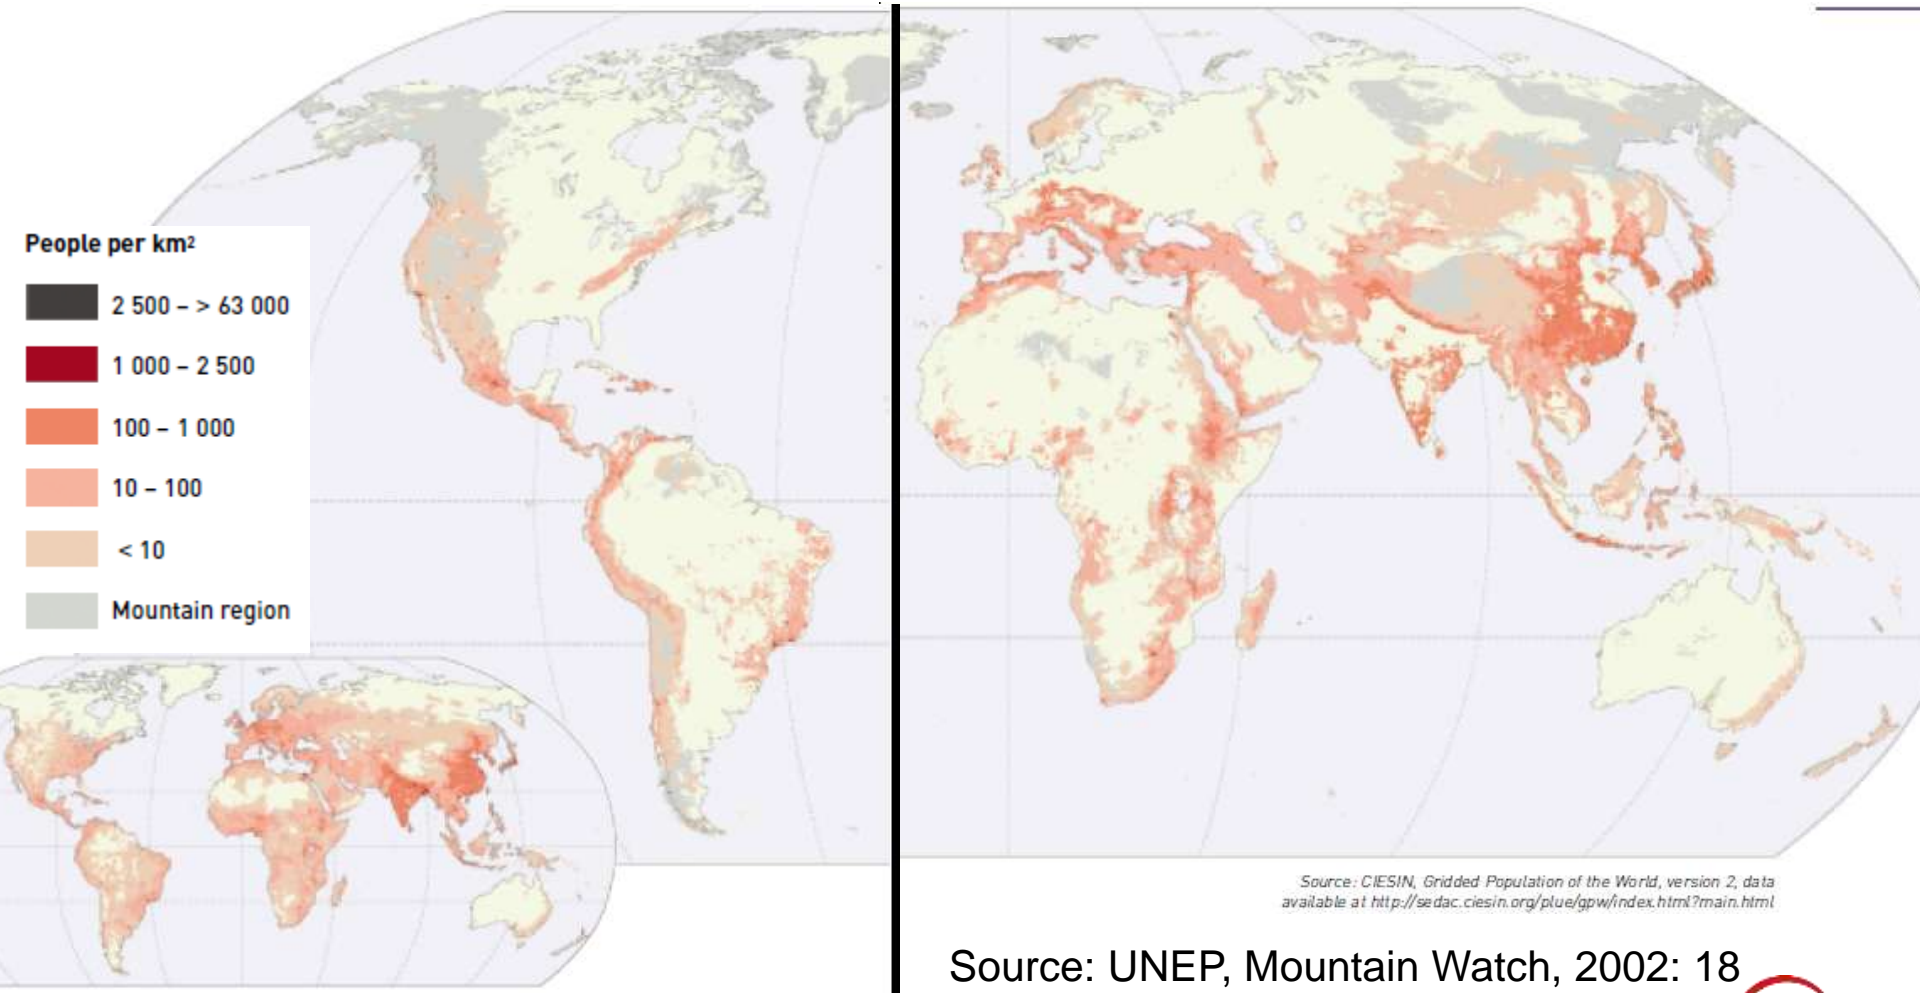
People per km$^2$

2 500 – > 63 000

1 000 – 2 500

100 – 1 000

10 – 100

< 10

Mountain region

Source: CIESIN, Gridded Population of the World, version 2, data available at http://sedac.ciesin.org/plue/gpw/index.html?main.html

Source: UNEP, Mountain Watch, 2002: 18